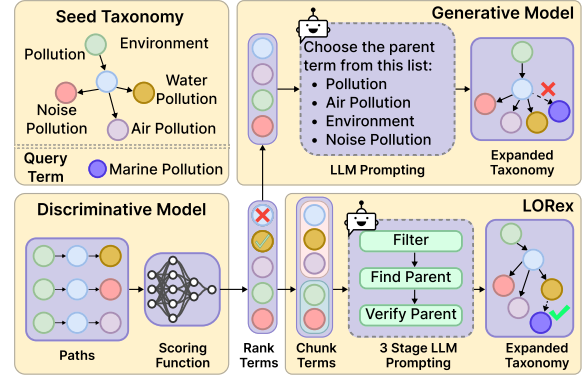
Seed Taxonomy

Pollution

Environment

Water Pollution

Noise Pollution

Air Pollution

Query Term

Marine Pollution

Generative Model

Choose the parent term from this list:
- Pollution
- Air Pollution
- Environment
- Noise Pollution

LLM Prompting

Expanded Taxonomy

Discriminative Model

Paths

Scoring Function

Rank Terms

LORex

Chunk Terms

Filter

Find Parent

Verify Parent

3 Stage LLM Prompting

Expanded Taxonomy